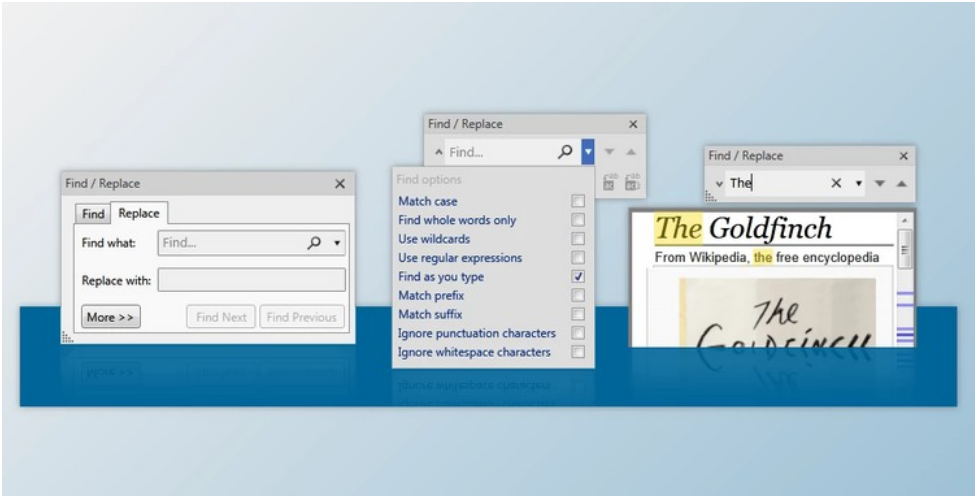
Find / Replace
Find
Replace
Find what:
Find...
Replace with:
More >>
Find Next
Find Previous

Find / Replace
Find...
Find options
Match case
Find whole words only
Use wildcards
Use regular expressions
Find as you type
Match prefix
Match suffix
Ignore punctuation characters
Ignore whitespace characters

Find / Replace
The
The Goldfinch
From Wikipedia, the free encyclopedia
The
Goldfinch